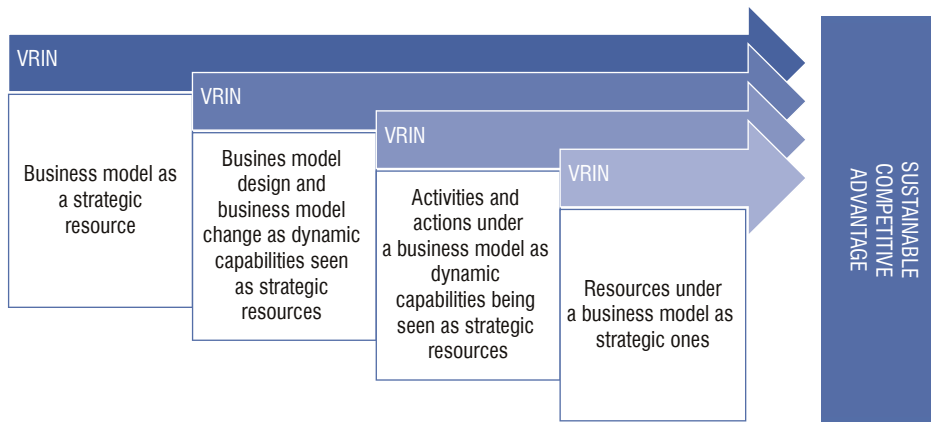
VRIN

Business model as a strategic resource

VRIN

Busines model design and business model change as dynamic capabilities seen as strategic resources

VRIN

Activities and actions under a business model as dynamic capabilities being seen as strategic resources

VRIN

Resources under a business model as strategic ones

SUSTAINABLE COMPETITIVE ADVANTAGE